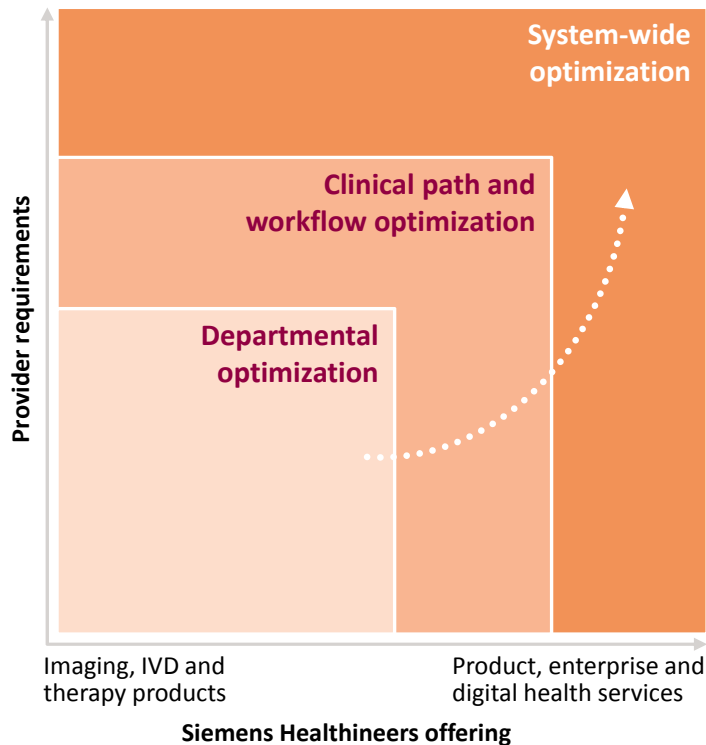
System-wide optimization

Clinical path and workflow optimization

Departmental optimization

Provider requirements

Imaging, IVD and therapy products

Product, enterprise and digital health services

Siemens Healthineers offering